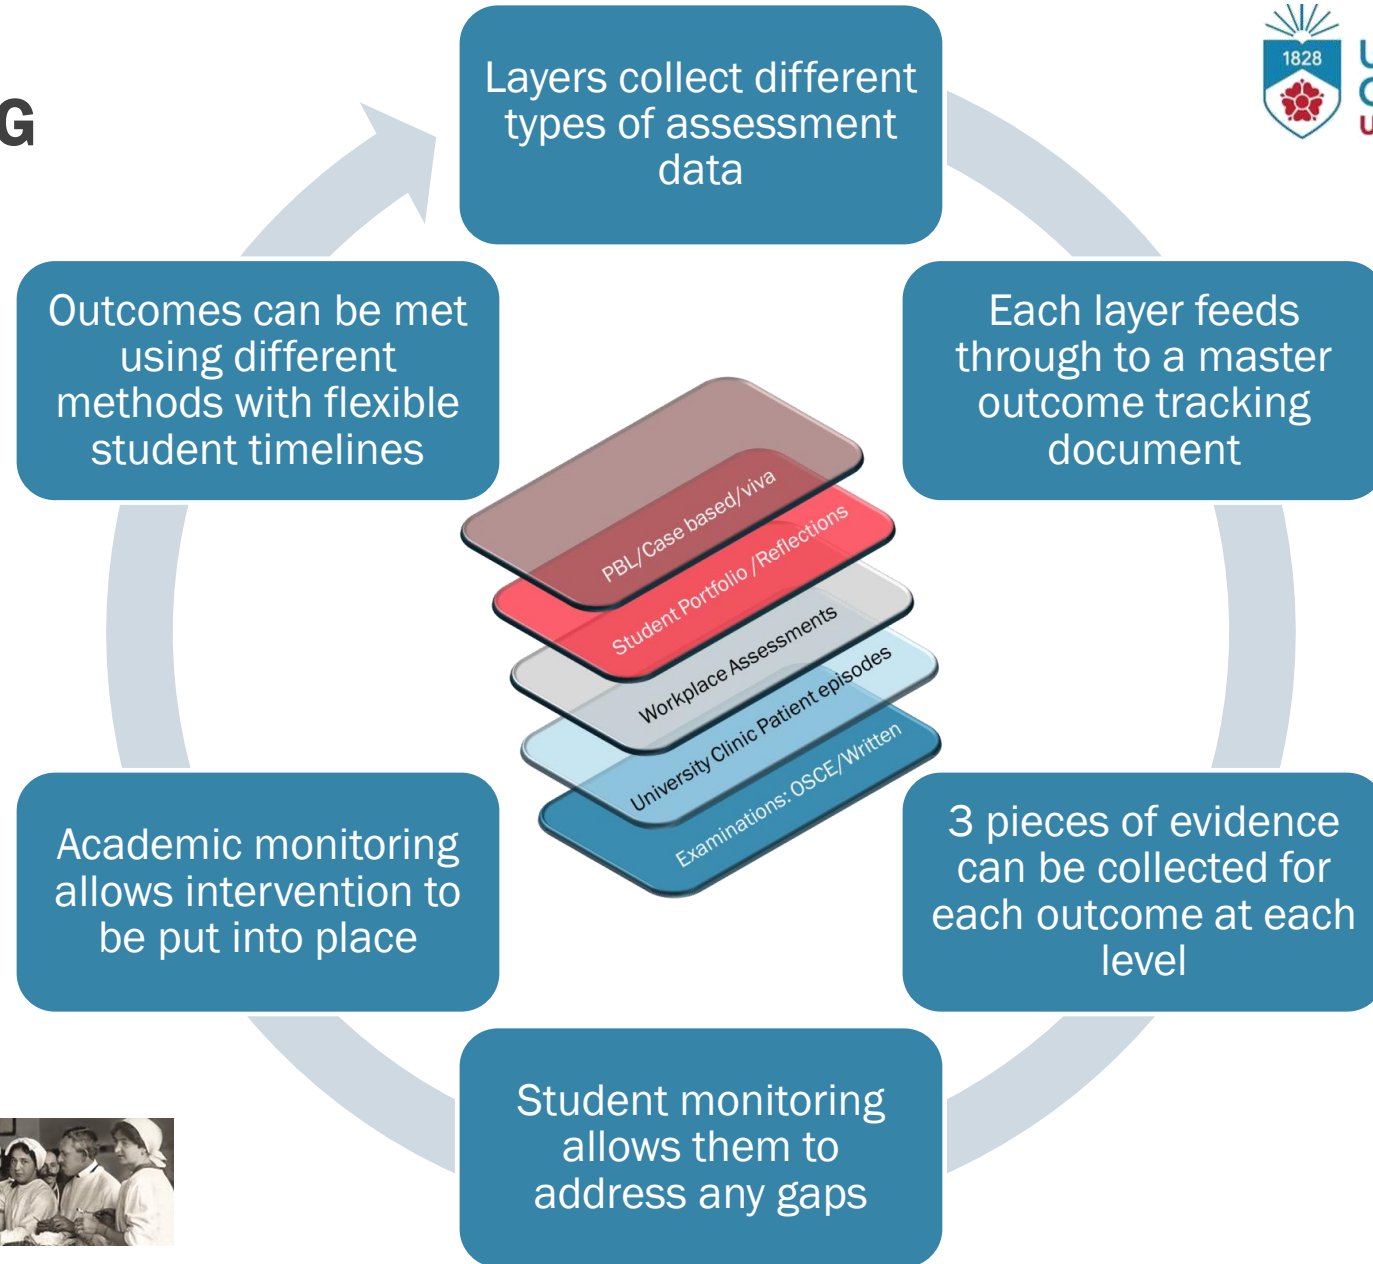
G

Layers collect different types of assessment data

1828

Each layer feeds through to a master outcome tracking document

3 pieces of evidence can be collected for each outcome at each level

Student monitoring allows them to address any gaps

Academic monitoring allows intervention to be put into place

Outcomes can be met using different methods with flexible student timelines

PBL/Case based/viva

Student Portfolio /Reflections

Workplace Assessments

University Clinic Patient episodes

Examinations: OSCE/Written